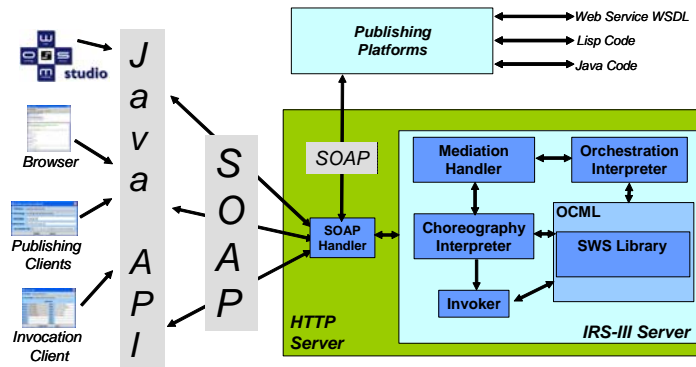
w s m o studio

Browser

Publishing Clients

Invocation Client

J a v a A P I

S O A P

Publishing Platforms

Web Service WSDL

Lisp Code

Java Code

SOAP

SOAP Handler

Mediation Handler

Orchestration Interpreter

OCML

Choreography Interpreter

SWS Library

Invoker

HTTP Server

IRS-III Server